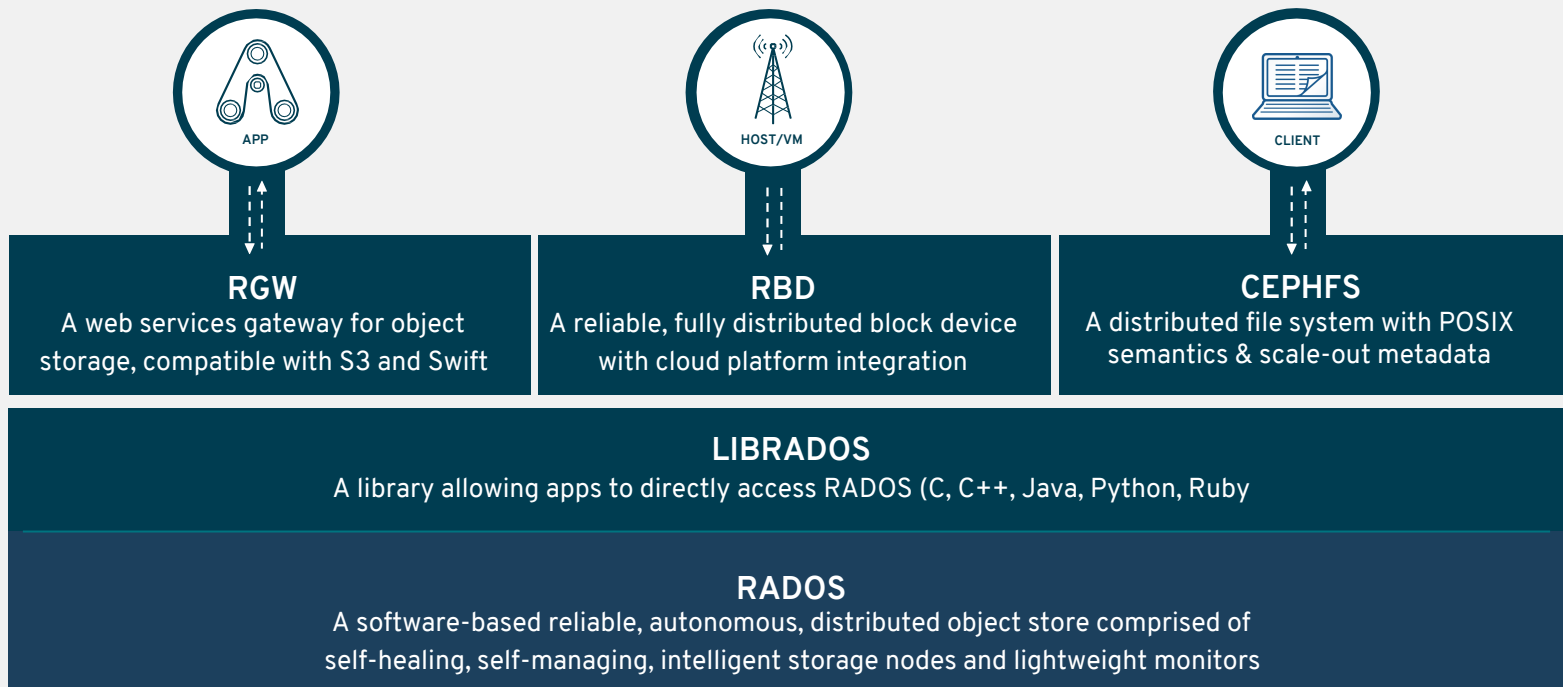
APP

HOST/VM

CLIENT

RGW
A web services gateway for object storage, compatible with S3 and Swift

RBD
A reliable, fully distributed block device with cloud platform integration

CEPHFS
A distributed file system with POSIX semantics & scale-out metadata

LIBRADOS
A library allowing apps to directly access RADOS (C, C++, Java, Python, Ruby

RADOS
A software-based reliable, autonomous, distributed object store comprised of self-healing, self-managing, intelligent storage nodes and lightweight monitors